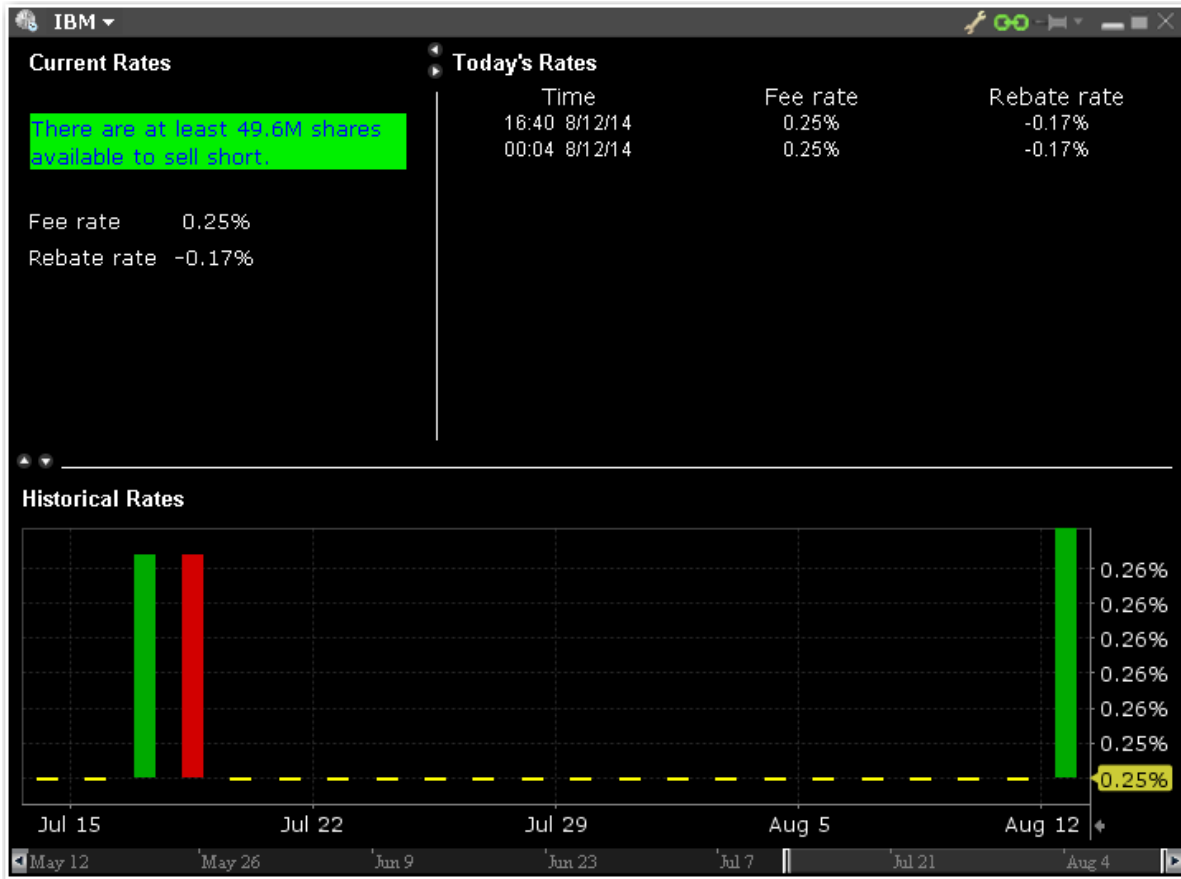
IBM

Current Rates

There are at least 49.6M shares available to sell short.

Fee rate 0.25%

Rebate rate -0.17%

Today's Rates

| Time | Fee rate | Rebate rate |
|---|---|---|
| 16:40 8/12/14 | 0.25% | -0.17% |
| 00:04 8/12/14 | 0.25% | -0.17% |

Historical Rates

0.26%
0.26%
0.26%
0.26%
0.26%
0.25%
0.25%

Jul 15 Jul 22 Jul 29 Aug 5 Aug 12

May 12 May 26 Jun 9 Jun 23 Jul 7 Jul 21 Aug 4